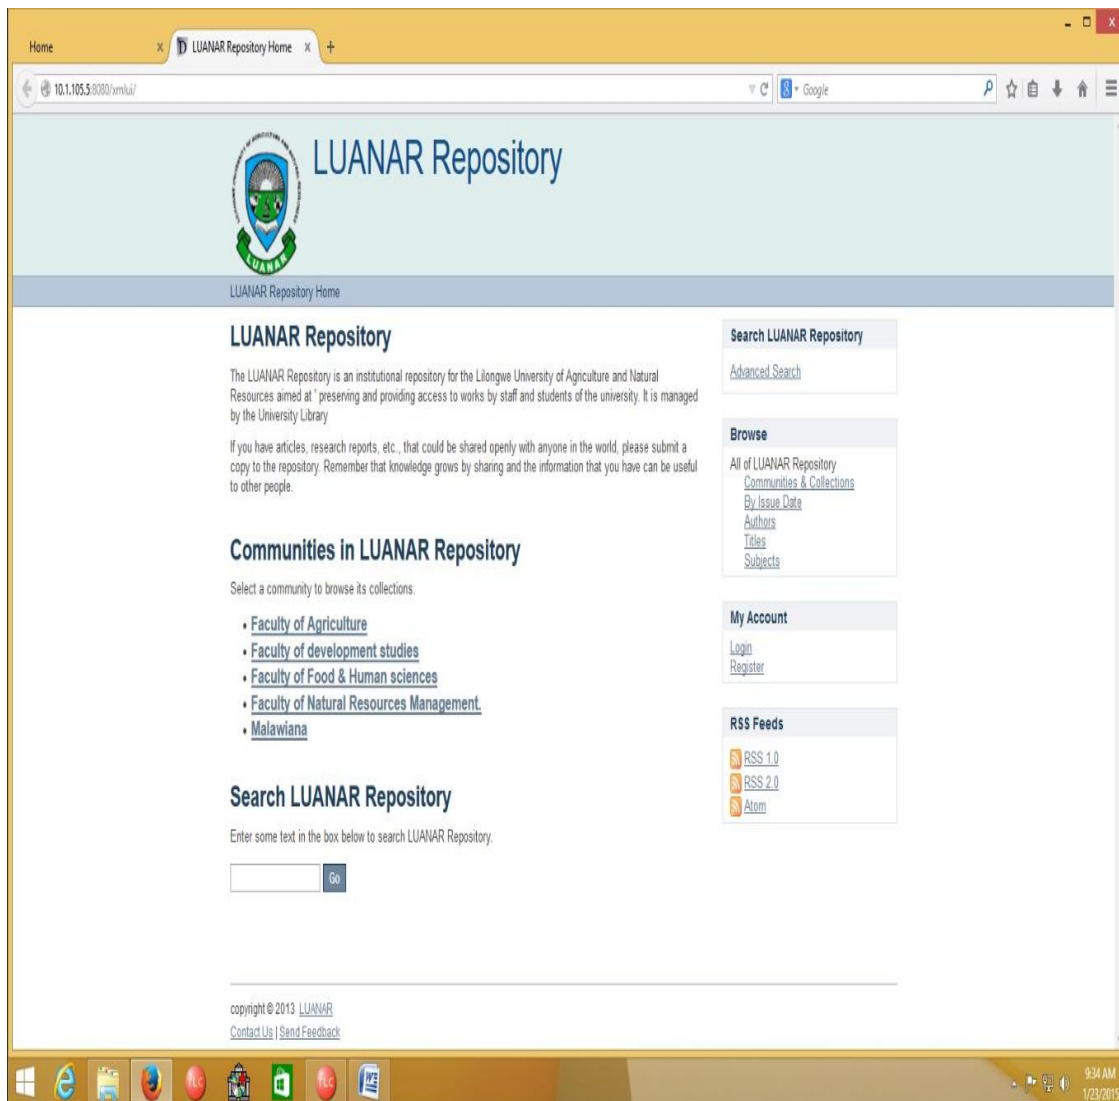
Home
LUANAR Repository Home
10.1.105.5:8080/xmlui/
Google

LUANAR Repository

LUANAR

LUANAR Repository Home

LUANAR Repository

The LUANAR Repository is an institutional repository for the Lilongwe University of Agriculture and Natural Resources aimed at ' preserving and providing access to works by staff and students of the university. It is managed by the University Library

If you have articles, research reports, etc., that could be shared openly with anyone in the world, please submit a copy to the repository. Remember that knowledge grows by sharing and the information that you have can be useful to other people.

Communities in LUANAR Repository

Select a community to browse its collections.

- Faculty of Agriculture
- Faculty of development studies
- Faculty of Food & Human sciences
- Faculty of Natural Resources Management.
- Malawiana

Search LUANAR Repository

Enter some text in the box below to search LUANAR Repository.

Go

copyright © 2013 LUANAR
Contact Us | Send Feedback

Search LUANAR Repository
Advanced Search

Browse
All of LUANAR Repository
Communities & Collections
By Issue Date
Authors
Titles
Subjects

My Account
Login
Register

RSS Feeds
RSS 1.0
RSS 2.0
Atom

9:34 AM
1/23/2015